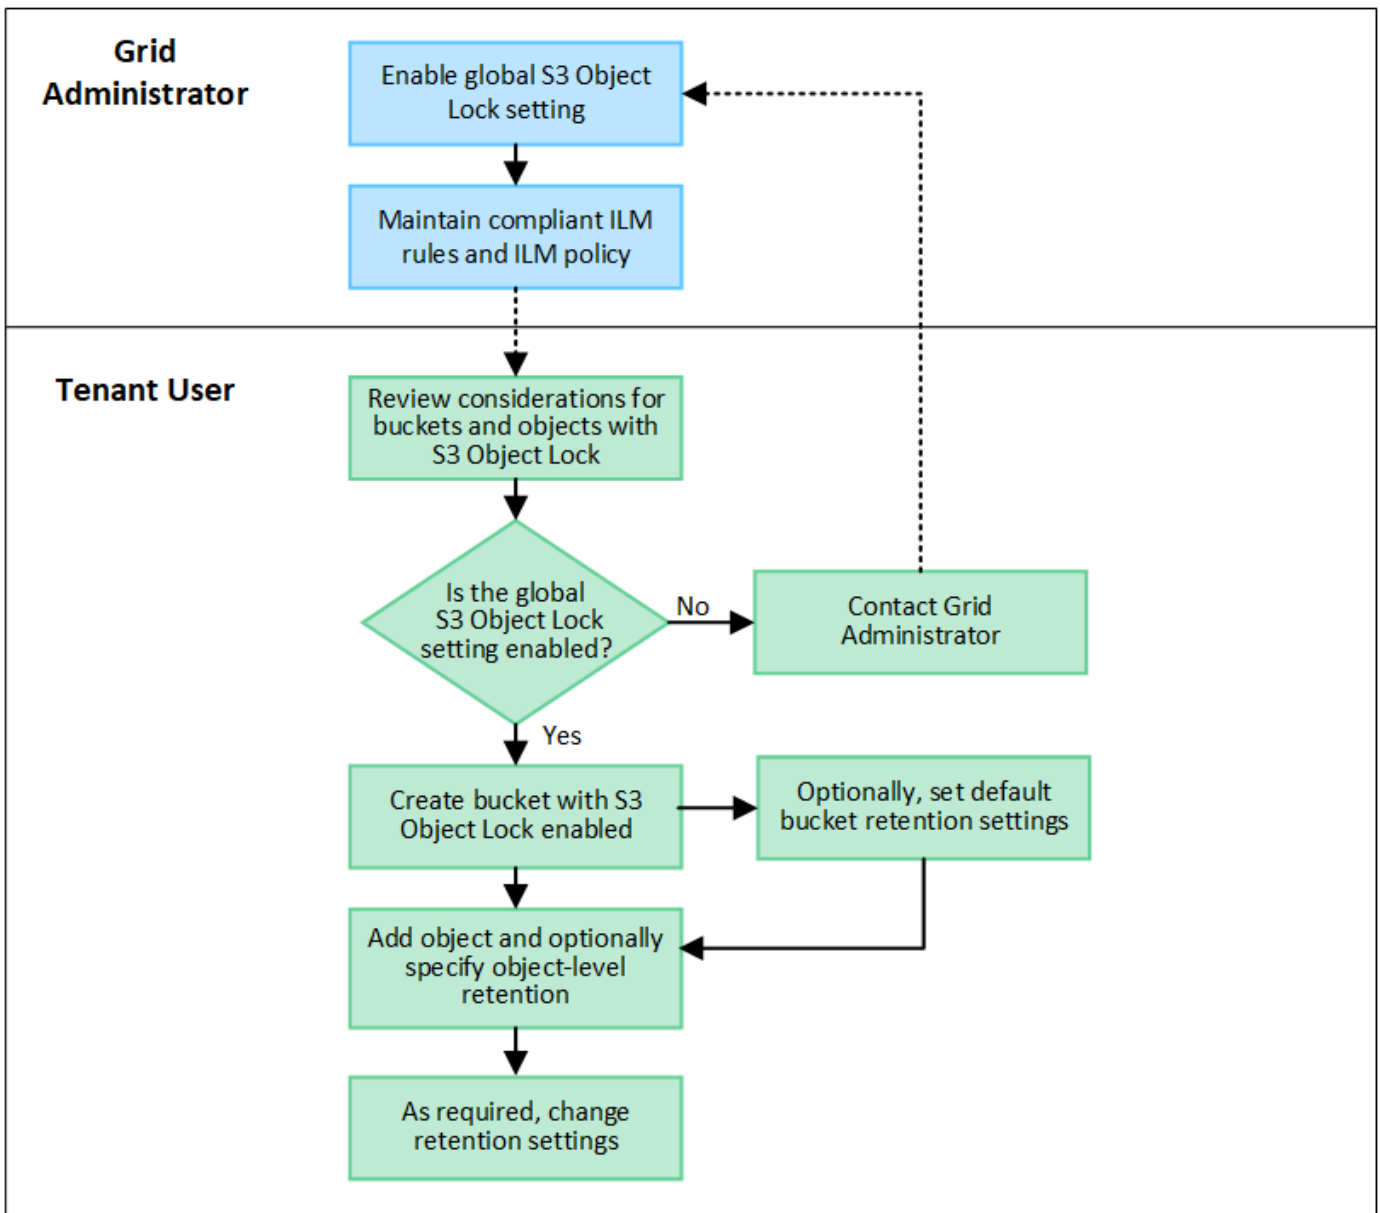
Grid Administrator

Enable global S3 Object Lock setting

Maintain compliant ILM rules and ILM policy

Tenant User

Review considerations for buckets and objects with S3 Object Lock

Is the global S3 Object Lock setting enabled?

No

Contact Grid Administrator

Yes

Create bucket with S3 Object Lock enabled

Optionally, set default bucket retention settings

Add object and optionally specify object-level retention

As required, change retention settings